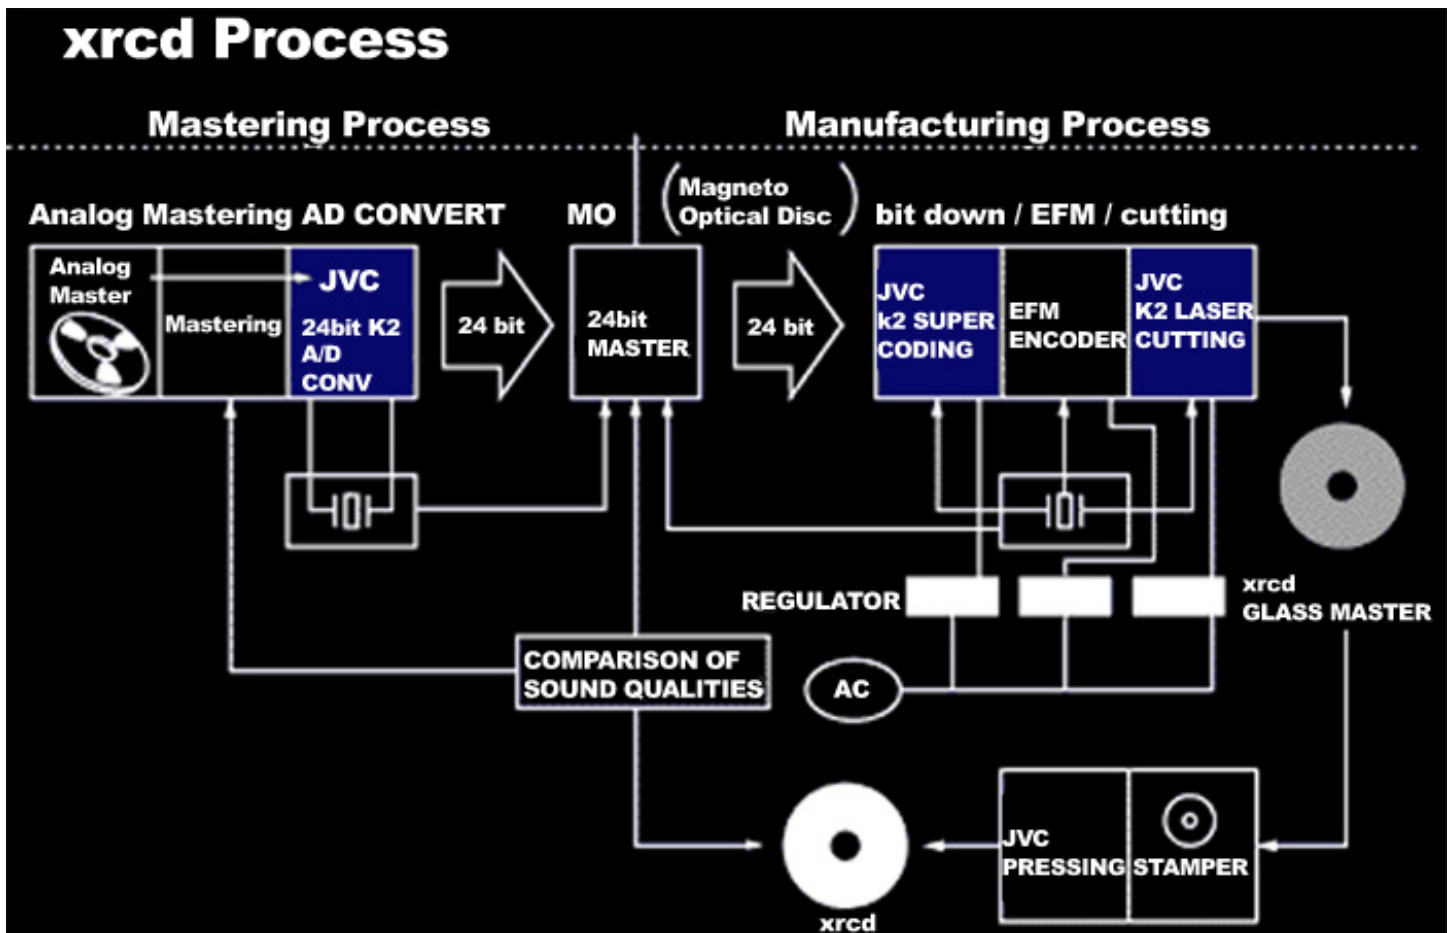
xrcd Process

Mastering Process

Manufacturing Process

Analog Mastering AD CONVERT

MO

(Magneto Optical Disc)

bit down / EFM / cutting

Analog Master

Mastering

JVC 24bit K2 A/D CONV

24 bit

24bit MASTER

24 bit

JVC k2 SUPER CODING

EFM ENCODER

JVC K2 LASER CUTTING

REGULATOR

xrcd GLASS MASTER

COMPARISON OF SOUND QUALITIES

AC

JVC PRESSING

STAMPER

xrcd